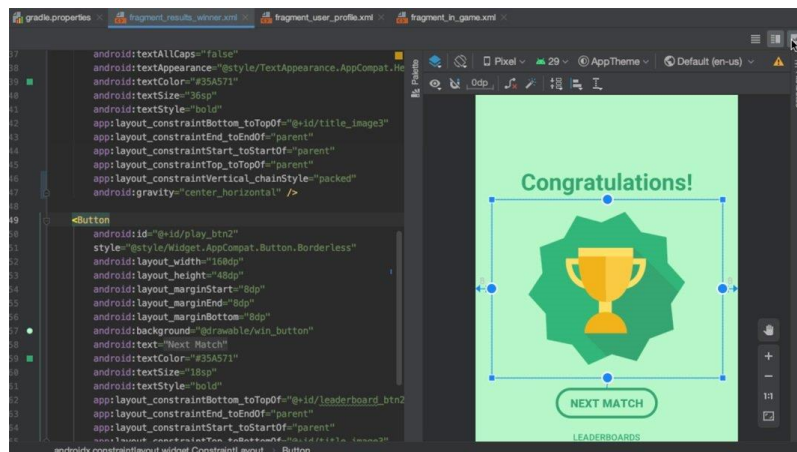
gradle.properties × fragment_results_winner.xml × fragment_user_profile.xml × fragment_in_game.xml ×

37 android:textAllCaps="false"
38 android:textAppearance="@style/TextAppearance.AppCompat.He
39 android:textColor="#35A571"
40 android:textSize="36sp"
41 android:textStyle="bold"
42 app:layout_constraintBottom_toTopOf="@+id/title_image3"
43 app:layout_constraintEnd_toEndOf="parent"
44 app:layout_constraintStart_toStartOf="parent"
45 app:layout_constraintTop_toTopOf="parent"
46 app:layout_constraintVertical_chainStyle="packed"
47 android:gravity="center_horizontal" />
48
49 <Button
50 android:id="@+id/play_btn2"
51 style="@style/Widget.AppCompat.Button.Borderless"
52 android:layout_width="160dp"
53 android:layout_height="48dp"
54 android:layout_marginStart="8dp"
55 android:layout_marginEnd="8dp"
56 android:layout_marginBottom="8dp"
57 android:background="@drawable/win_button"
58 android:text="Next Match"
59 android:textColor="#35A571"
60 android:textSize="18sp"
61 android:textStyle="bold"
62 app:layout_constraintBottom_toTopOf="@+id/leaderboard_btn2
63 app:layout_constraintEnd_toEndOf="parent"
64 app:layout_constraintStart_toStartOf="parent"
65 app:layout_constraintTop_toBottomOf="@+id/title_image3"

androidx.constraintlayout.widget.ConstraintLayout > Button

Palette

Pixel 29 AppTheme Default (en-us)

0dp

Congratulations!

NEXT MATCH

LEADERBOARDS

1:1